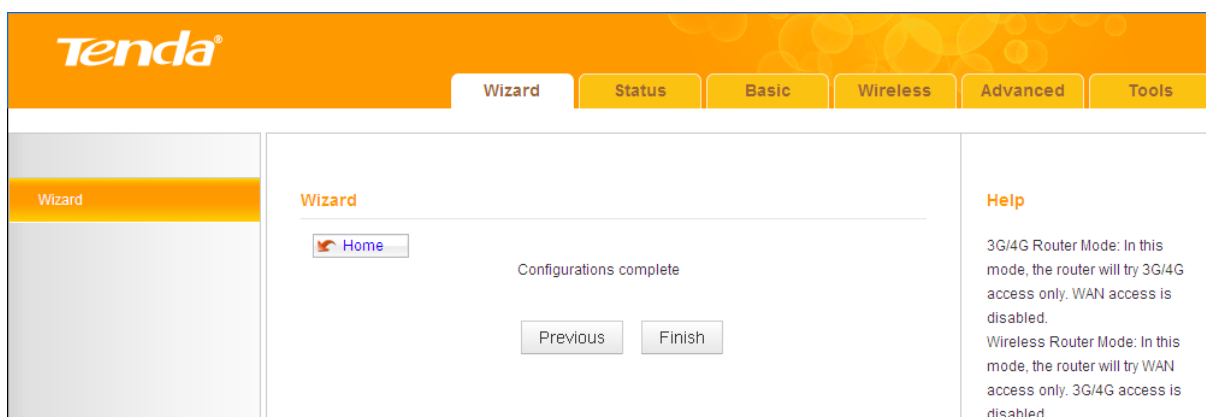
Tenda®

Wizard
Status
Basic
Wireless
Advanced
Tools

Wizard

Wizard

Home

Configurations complete

Previous
Finish

Help

3G/4G Router Mode: In this mode, the router will try 3G/4G access only. WAN access is disabled.
Wireless Router Mode: In this mode, the router will try WAN access only. 3G/4G access is disabled.